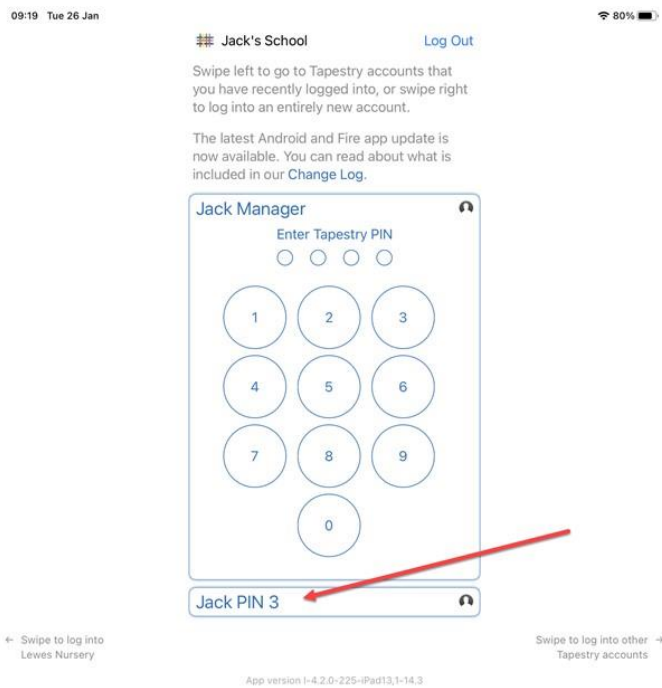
09:19 Tue 26 Jan

80%

Jack's School

Log Out

Swipe left to go to Tapestry accounts that you have recently logged into, or swipe right to log into an entirely new account.

The latest Android and Fire app update is now available. You can read about what is included in our Change Log.

Jack Manager

Enter Tapestry PIN

1 2 3
4 5 6
7 8 9
0

Jack PIN 3

← Swipe to log into Lewes Nursery

Swipe to log into other → Tapestry accounts

App version I-4.2.0-225-iPad13,1-14.3